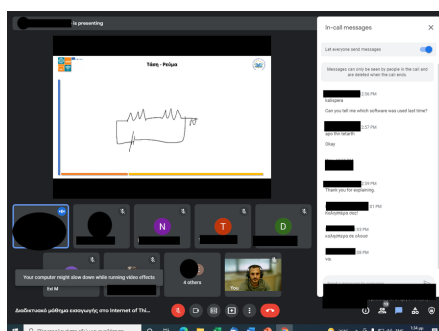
is presenting

Τάση - Ρεύμα

N
T
D

Your computer might slow down while running video effects

4 others

You

Διαδικτυακό μάθημα εισαγωγής στο Internet of Thi...

In-call messages

Let everyone send messages

Messages can only be seen by people in the call and are deleted when the call ends.

2:56 PM
kalispera

Can you tell me which software was used last time?

2:57 PM
apo thn tetarth

Okay

2:59 PM
Thank you for explaining.

3:01 PM
Καλησπέρα σας!

3:03 PM
καλησπέρα σε όλους

3:08 PM
no

1:54 pm